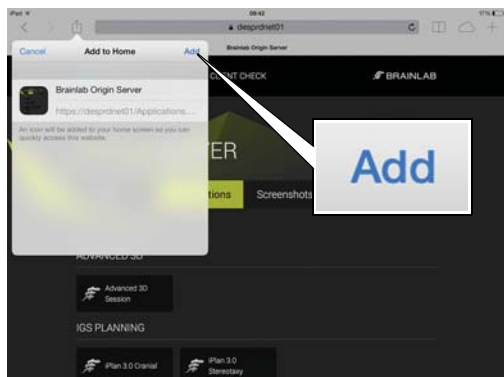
iPad
09:42
17%
desprdnet01
Brainlab Origin Server
Cancel
Add to Home
Add
Brainlab Origin Server
https://desprdnet01/Applications...
An icon will be added to your home screen so you can quickly access this website.
CLIENT CHECK
BRAINLAB
TER
tions
Screenshots
Add
ADVANCED 3D
Advanced 3D Session
IGS PLANNING
iPlan 3.0 Cranial
iPlan 3.0 Stereotaxy